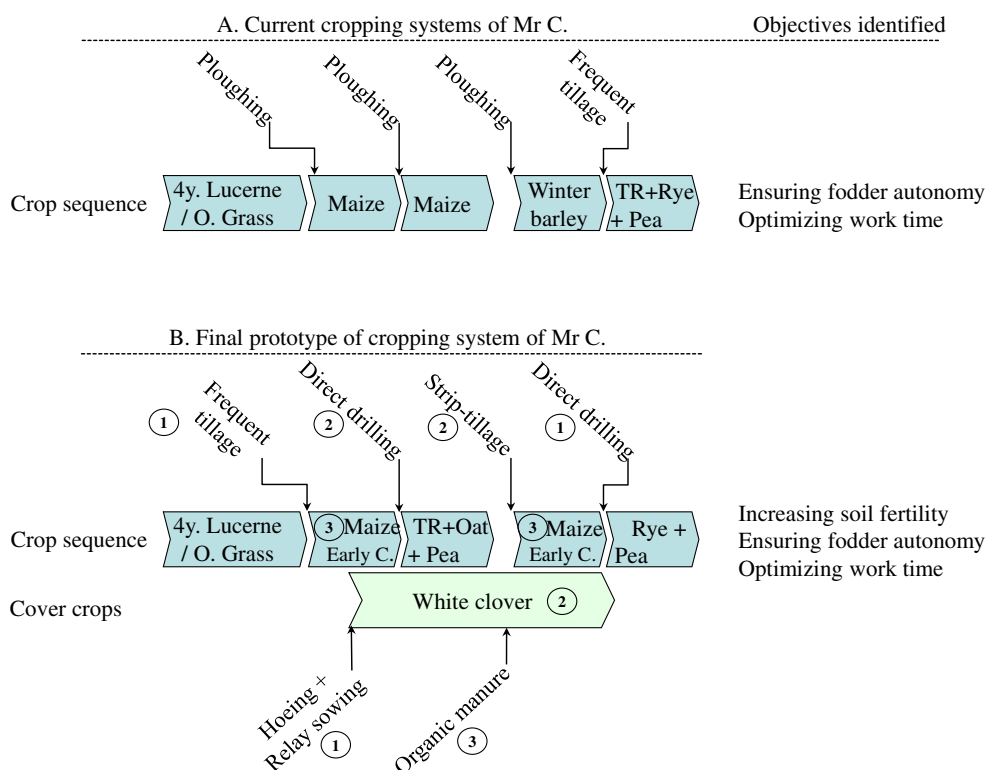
A. Current cropping systems of Mr C.

Objectives identified

Ploughing
Ploughing
Ploughing
Frequent tillage

Crop sequence
4y. Lucerne / O. Grass
Maize
Maize
Winter barley
TR+Rye + Pea

Ensuring fodder autonomy
Optimizing work time

B. Final prototype of cropping system of Mr C.

1 Frequent tillage
2 Direct drilling
2 Strip-tillage
1 Direct drilling

Crop sequence
4y. Lucerne / O. Grass
3 Maize Early C.
TR+Oat + Pea
3 Maize Early C.
Rye + Pea

Increasing soil fertility
Ensuring fodder autonomy
Optimizing work time

Cover crops
White clover 2

Hoeing + Relay sowing 1
Organic manure 3